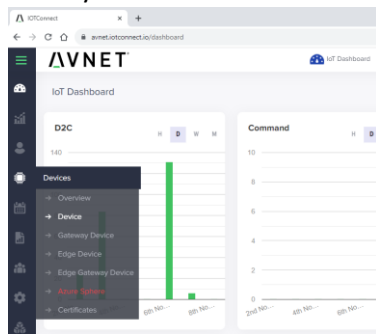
IOTConnect
avnet.iotconnect.io/dashboard
AVNET
IoT Dashboard
IoT Dashboard
D2C
H D W M
140
Command
H D
10
Devices
→ Overview
→ Device
→ Gateway Device
→ Edge Device
→ Edge Gateway Device
→ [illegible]
→ Certificates
6th No...
8th No...
0
2nd No...
4th No...
6th No...